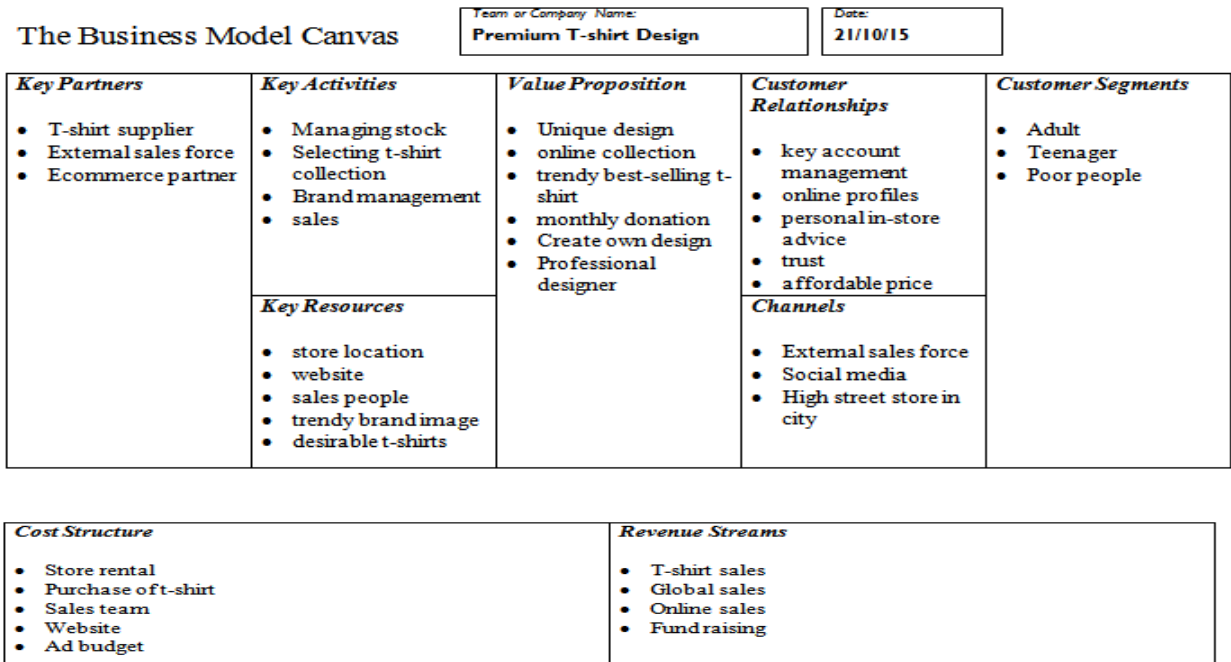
The Business Model Canvas

Team or Company Name:
Premium T-shirt Design

Date:
21/10/15

Key Partners

- T-shirt supplier
- External sales force
- Ecommerce partner

Key Activities

- Managing stock
- Selecting t-shirt collection
- Brand management
- sales

Key Resources

- store location
- website
- sales people
- trendy brand image
- desirable t-shirts

Value Proposition

- Unique design
- online collection
- trendy best-selling t-shirt
- monthly donation
- Create own design
- Professional designer

Customer Relationships

- key account management
- online profiles
- personal in-store advice
- trust
- affordable price

Channels

- External sales force
- Social media
- High street store in city

Customer Segments

- Adult
- Teenager
- Poor people

Cost Structure

- Store rental
- Purchase of t-shirt
- Sales team
- Website
- Ad budget

Revenue Streams

- T-shirt sales
- Global sales
- Online sales
- Fund raising